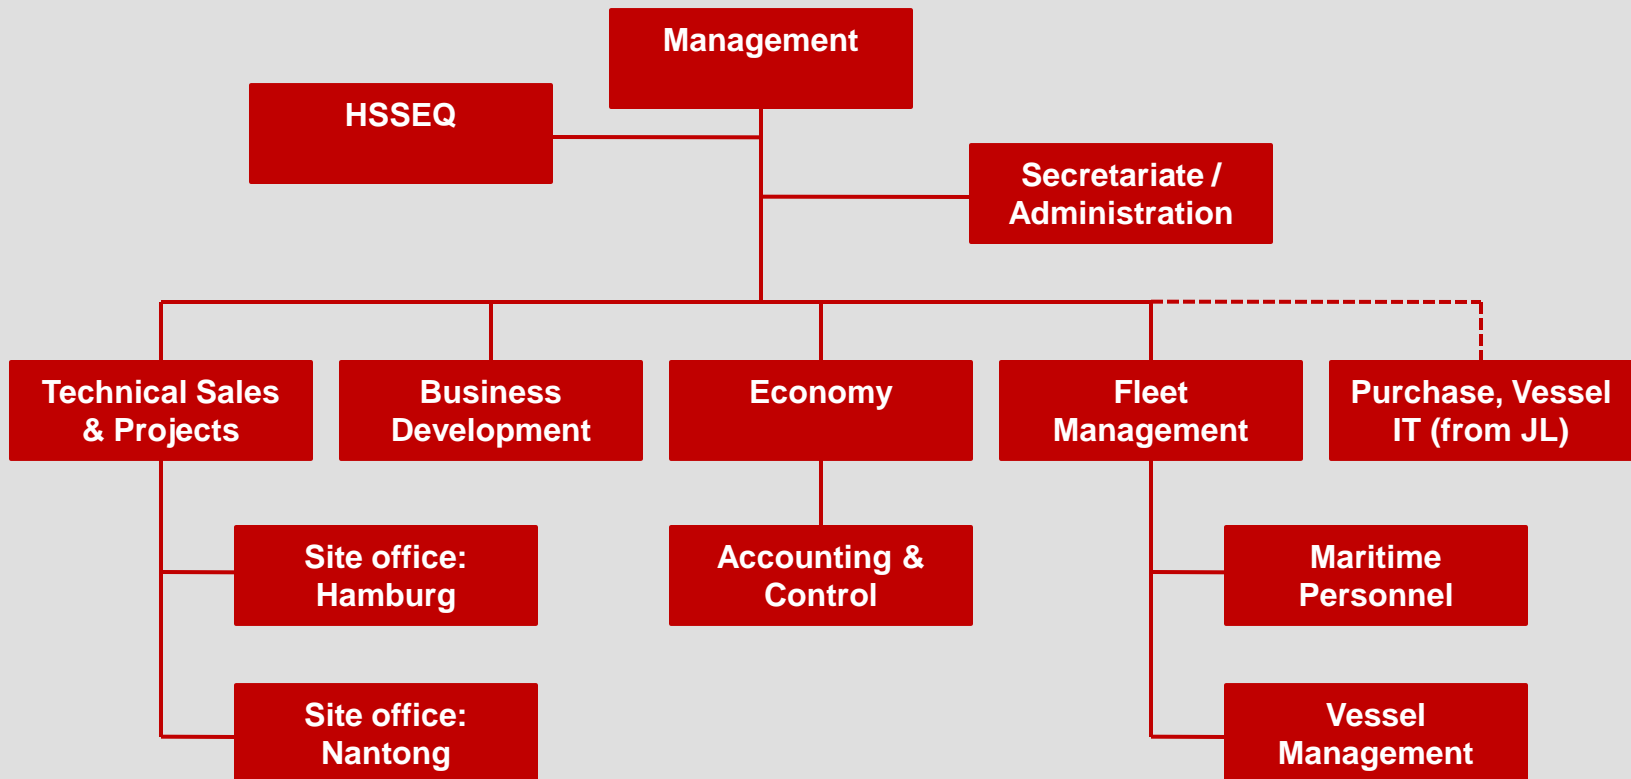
Management

HSSEQ

Secretariate / Administration

Technical Sales & Projects

Business Development

Economy

Fleet Management

Purchase, Vessel IT (from JL)

Site office: Hamburg

Accounting & Control

Maritime Personnel

Site office: Nantong

Vessel Management